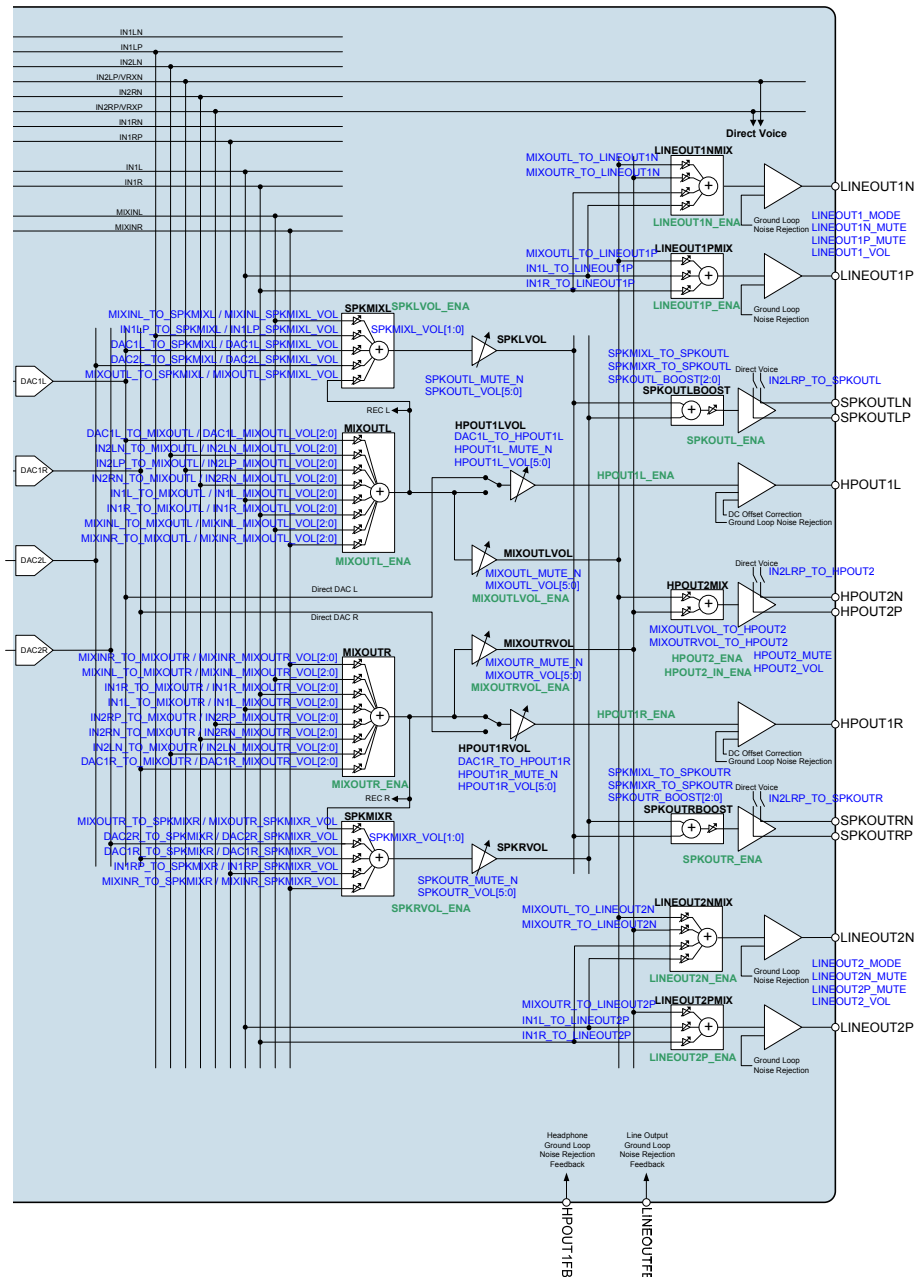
IN1LN
IN1LP
IN2LN
IN2LP/VRXN
IN2RN
IN2RP/VRXP
IN1RN
IN1RP
IN1L
IN1R
MIXINL
MIXINR

Direct Voice

LINEOUT1NMIX
MIXOUTL_TO_LINEOUT1N
MIXOUTR_TO_LINEOUT1N
LINEOUT1N_ENA
Ground Loop Noise Rejection
LINEOUT1N
LINEOUT1_MODE
LINEOUT1N_MUTE
LINEOUT1P_MUTE
LINEOUT1_VOL

LINEOUT1PMIX
MIXOUTL_TO_LINEOUT1P
IN1L_TO_LINEOUT1P
IN1R_TO_LINEOUT1P
LINEOUT1P_ENA
Ground Loop Noise Rejection
LINEOUT1P

SPKMIXL
SPKLVOL_ENA
MIXINL_TO_SPKMIXL / MIXINL_SPKMIXL_VOL
IN1LP_TO_SPKMIXL / IN1LP_SPKMIXL_VOL
DAC1L_TO_SPKMIXL / DAC1L_SPKMIXL_VOL
DAC2L_TO_SPKMIXL / DAC2L_SPKMIXL_VOL
MIXOUTL_TO_SPKMIXL / MIXOUTL_SPKMIXL_VOL
SPKMIXL_VOL[1:0]
SPKLVOL
SPKOUTL_MUTE_N
SPKOUTL_VOL[5:0]
DAC1L
REC L

SPKMIXL_TO_SPKOUTL
SPKMIXR_TO_SPKOUTL
SPKOUTL_BOOST[2:0]
Direct Voice
IN2LRP_TO_SPKOUTL
SPKOUTLBOOST
SPKOUTL_ENA
SPKOUTLN
SPKOUTLP

MIXOUTL
DAC1L_TO_MIXOUTL / DAC1L_MIXOUTL_VOL[2:0]
IN2LN_TO_MIXOUTL / IN2LN_MIXOUTL_VOL[2:0]
IN2LP_TO_MIXOUTL / IN2LP_MIXOUTL_VOL[2:0]
IN2RN_TO_MIXOUTL / IN2RN_MIXOUTL_VOL[2:0]
IN1L_TO_MIXOUTL / IN1L_MIXOUTL_VOL[2:0]
IN1R_TO_MIXOUTL / IN1R_MIXOUTL_VOL[2:0]
MIXINL_TO_MIXOUTL / MIXINL_MIXOUTL_VOL[2:0]
MIXINR_TO_MIXOUTL / MIXINR_MIXOUTL_VOL[2:0]
MIXOUTL_ENA
DAC1R
DAC2L
HPOUT1LVOL
DAC1L_TO_HPOUT1L
HPOUT1L_MUTE_N
HPOUT1L_VOL[5:0]
HPOUT1L_ENA
HPOUT1L
DC Offset Correction
Ground Loop Noise Rejection

MIXOUTLVOL
MIXOUTL_MUTE_N
MIXOUTL_VOL[5:0]
MIXOUTLVOL_ENA
Direct DAC L
Direct DAC R

Direct Voice
IN2LRP_TO_HPOUT2
HPOUT2MIX
HPOUT2N
HPOUT2P
MIXOUTLVOL_TO_HPOUT2
MIXOUTRVOL_TO_HPOUT2
HPOUT2_ENA
HPOUT2_IN_ENA
HPOUT2_MUTE
HPOUT2_VOL

DAC2R
MIXOUTR
MIXINR_TO_MIXOUTR / MIXINR_MIXOUTR_VOL[2:0]
MIXINL_TO_MIXOUTR / MIXINL_MIXOUTR_VOL[2:0]
IN1R_TO_MIXOUTR / IN1R_MIXOUTR_VOL[2:0]
IN1L_TO_MIXOUTR / IN1L_MIXOUTR_VOL[2:0]
IN2RP_TO_MIXOUTR / IN2RP_MIXOUTR_VOL[2:0]
IN2RN_TO_MIXOUTR / IN2RN_MIXOUTR_VOL[2:0]
IN2LN_TO_MIXOUTR / IN2LN_MIXOUTR_VOL[2:0]
DAC1R_TO_MIXOUTR / DAC1R_MIXOUTR_VOL[2:0]
MIXOUTR_ENA
MIXOUTRVOL
MIXOUTR_MUTE_N
MIXOUTR_VOL[5:0]
MIXOUTRVOL_ENA
HPOUT1R_ENA
HPOUT1R
HPOUT1RVOL
DAC1R_TO_HPOUT1R
HPOUT1R_MUTE_N
HPOUT1R_VOL[5:0]
DC Offset Correction
Ground Loop Noise Rejection

REC R
SPKMIXR
MIXOUTR_TO_SPKMIXR / MIXOUTR_SPKMIXR_VOL
DAC2R_TO_SPKMIXR / DAC2R_SPKMIXR_VOL
DAC1R_TO_SPKMIXR / DAC1R_SPKMIXR_VOL
IN1RP_TO_SPKMIXR / IN1RP_SPKMIXR_VOL
MIXINR_TO_SPKMIXR / MIXINR_SPKMIXR_VOL
SPKMIXR_VOL[1:0]
SPKRVOL
SPKOUTR_MUTE_N
SPKOUTR_VOL[5:0]
SPKRVOL_ENA

SPKMIXL_TO_SPKOUTR
SPKMIXR_TO_SPKOUTR
SPKOUTR_BOOST[2:0]
Direct Voice
IN2LRP_TO_SPKOUTR
SPKOUTRBOOST
SPKOUTR_ENA
SPKOUTRN
SPKOUTRP

LINEOUT2NMIX
MIXOUTL_TO_LINEOUT2N
MIXOUTR_TO_LINEOUT2N
LINEOUT2N_ENA
Ground Loop Noise Rejection
LINEOUT2N
LINEOUT2_MODE
LINEOUT2N_MUTE
LINEOUT2P_MUTE
LINEOUT2_VOL

LINEOUT2PMIX
MIXOUTR_TO_LINEOUT2P
IN1L_TO_LINEOUT2P
IN1R_TO_LINEOUT2P
LINEOUT2P_ENA
Ground Loop Noise Rejection
LINEOUT2P

Headphone Ground Loop Noise Rejection Feedback
Line Output Ground Loop Noise Rejection Feedback
HPOUT1FB
LINEOUTFB